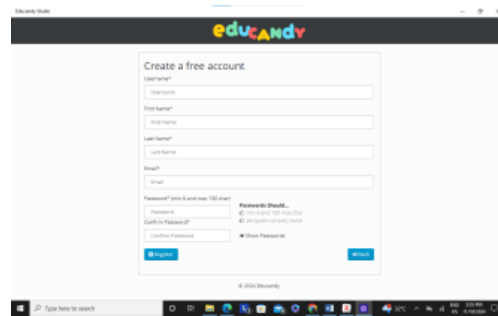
Educandy Studio

educandy

Create a free account

Username*

Username

First Name*

First Name

Last Name*

Last Name

Email*

Email

Password* (min 6 and max 150 char)

Password

Confirm Password*

Confirm Password

Passwords Should...

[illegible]

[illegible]

Show Passwords

Register

Back

© 2024 Educandy

Type here to search